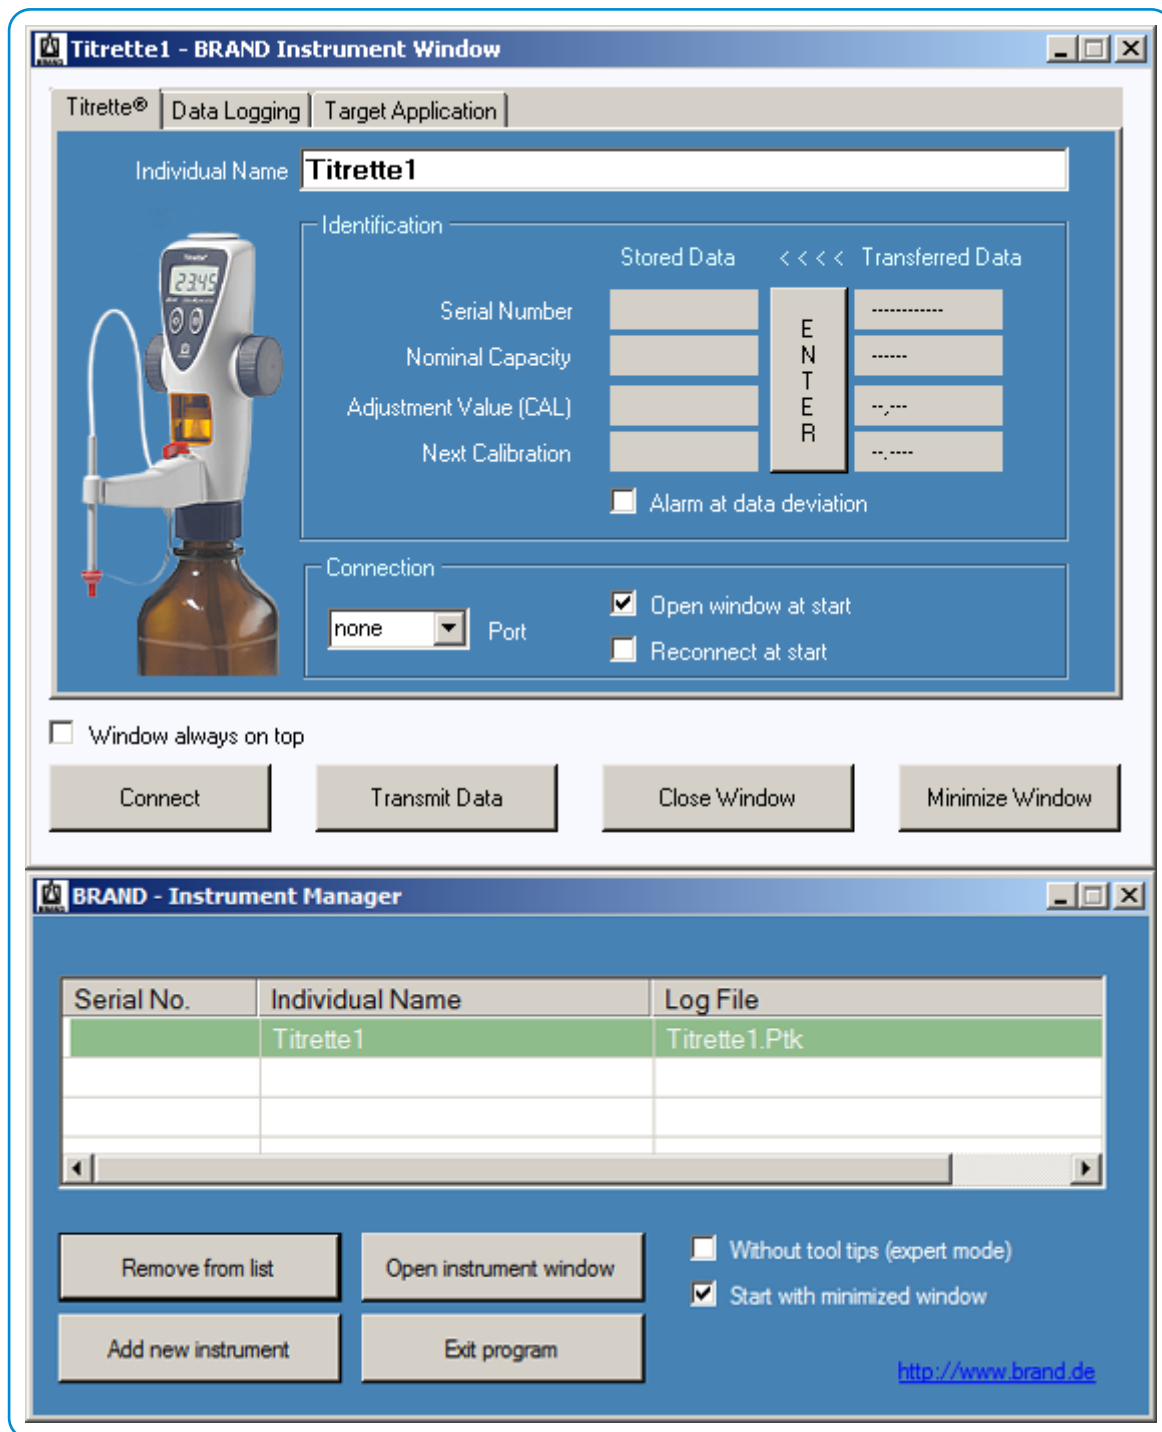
Titrette1 - BRAND Instrument Window

Titrette® | Data Logging | Target Application

Individual Name Titrette1

Identification

Stored Data <<<< Transferred Data

Serial Number ------------

Nominal Capacity ------

Adjustment Value (CAL) --,---

Next Calibration --.----

ENTER

Alarm at data deviation

Connection

none Port

Open window at start

Reconnect at start

Window always on top

Connect

Transmit Data

Close Window

Minimize Window

BRAND - Instrument Manager

| Serial No. | Individual Name | Log File |
|---|---|---|
| | Titrette1 | Titrette1.Ptk |
| | | |
| | | |

Remove from list

Open instrument window

Without tool tips (expert mode)

Start with minimized window

Add new instrument

Exit program

http://www.brand.de